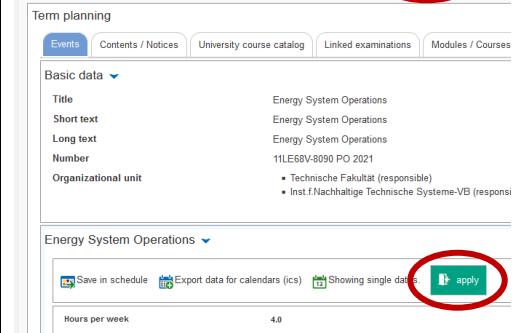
Term planning

Events | Contents / Notices | University course catalog | Linked examinations | Modules / Courses

Basic data

| | |
|---|---|
| Title | Energy System Operations |
| Short text | Energy System Operations |
| Long text | Energy System Operations |
| Number | 11LE68V-8090 PO 2021 |
| Organizational unit | • Technische Fakultät (responsible) • Inst.f.Nachhaltige Technische Systeme-VB (responsi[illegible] |

Energy System Operations

Save in schedule | Export data for calendars (ics) | Showing single dates | apply

Hours per week 4.0